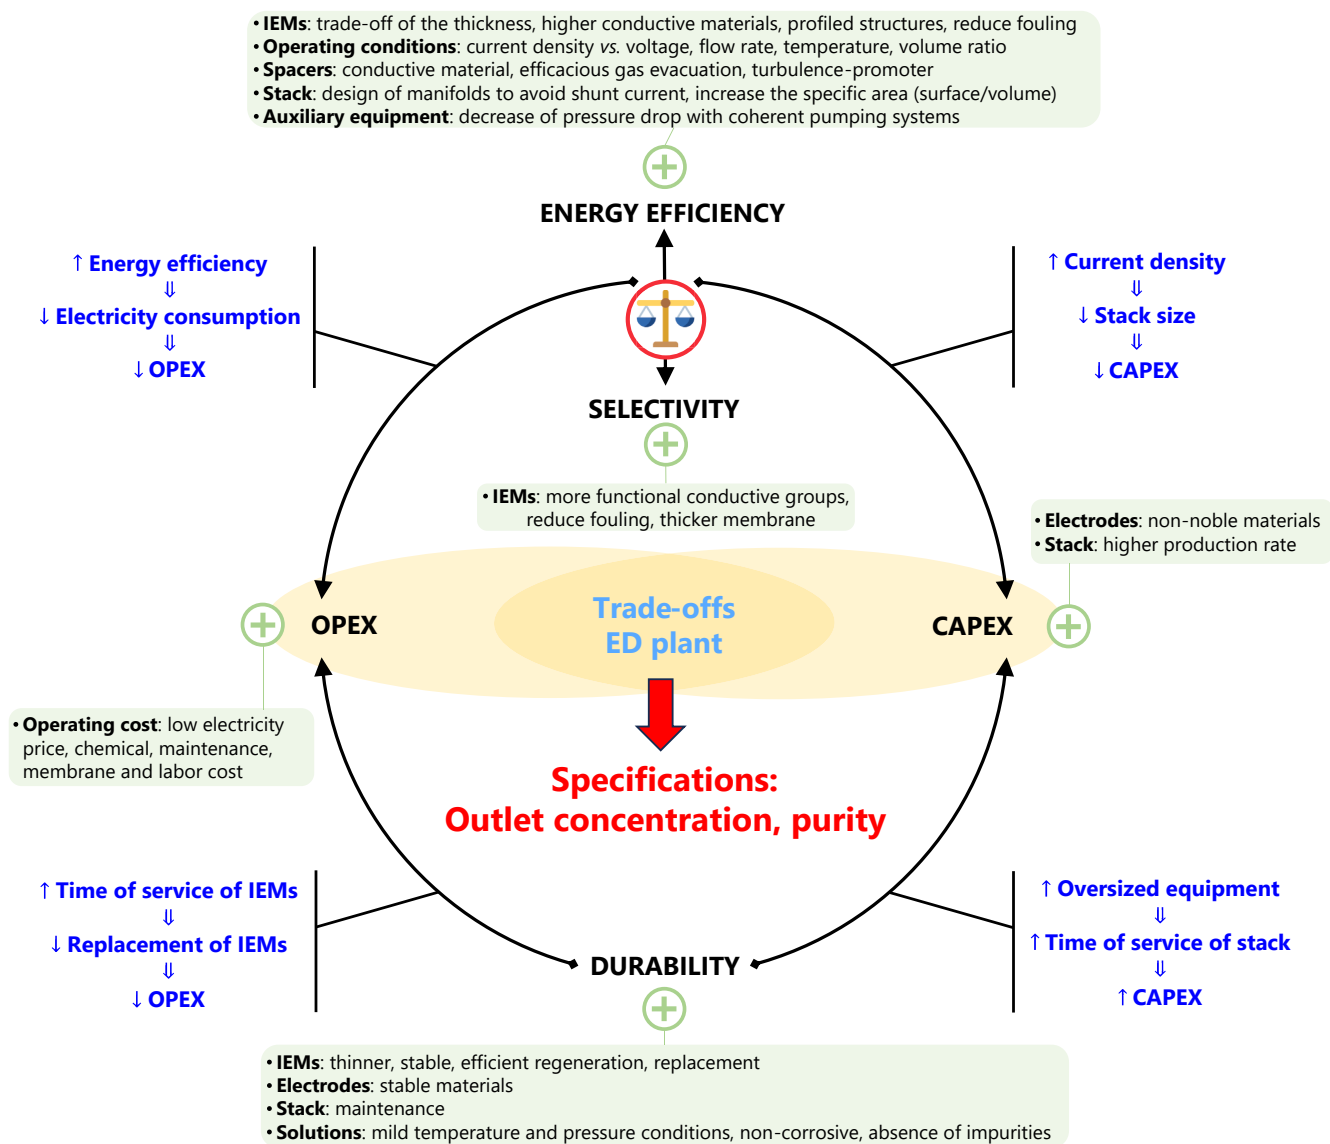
• **IEMs**: trade-off of the thickness, higher conductive materials, profiled structures, reduce fouling
• **Operating conditions**: current density *vs.* voltage, flow rate, temperature, volume ratio
• **Spacers**: conductive material, efficacious gas evacuation, turbulence-promoter
• **Stack**: design of manifolds to avoid shunt current, increase the specific area (surface/volume)
• **Auxiliary equipment**: decrease of pressure drop with coherent pumping systems

ENERGY EFFICIENCY

↑ Energy efficiency
⇓
↓ Electricity consumption
⇓
↓ OPEX

↑ Current density
⇓
↓ Stack size
⇓
↓ CAPEX

SELECTIVITY

• **IEMs**: more functional conductive groups, reduce fouling, thicker membrane

• **Electrodes**: non-noble materials
• **Stack**: higher production rate

OPEX

Trade-offs
ED plant

CAPEX

• **Operating cost**: low electricity price, chemical, maintenance, membrane and labor cost

Specifications:
Outlet concentration, purity

↑ Time of service of IEMs
⇓
↓ Replacement of IEMs
⇓
↓ OPEX

↑ Oversized equipment
⇓
↑ Time of service of stack
⇓
↑ CAPEX

DURABILITY

• **IEMs**: thinner, stable, efficient regeneration, replacement
• **Electrodes**: stable materials
• **Stack**: maintenance
• **Solutions**: mild temperature and pressure conditions, non-corrosive, absence of impurities